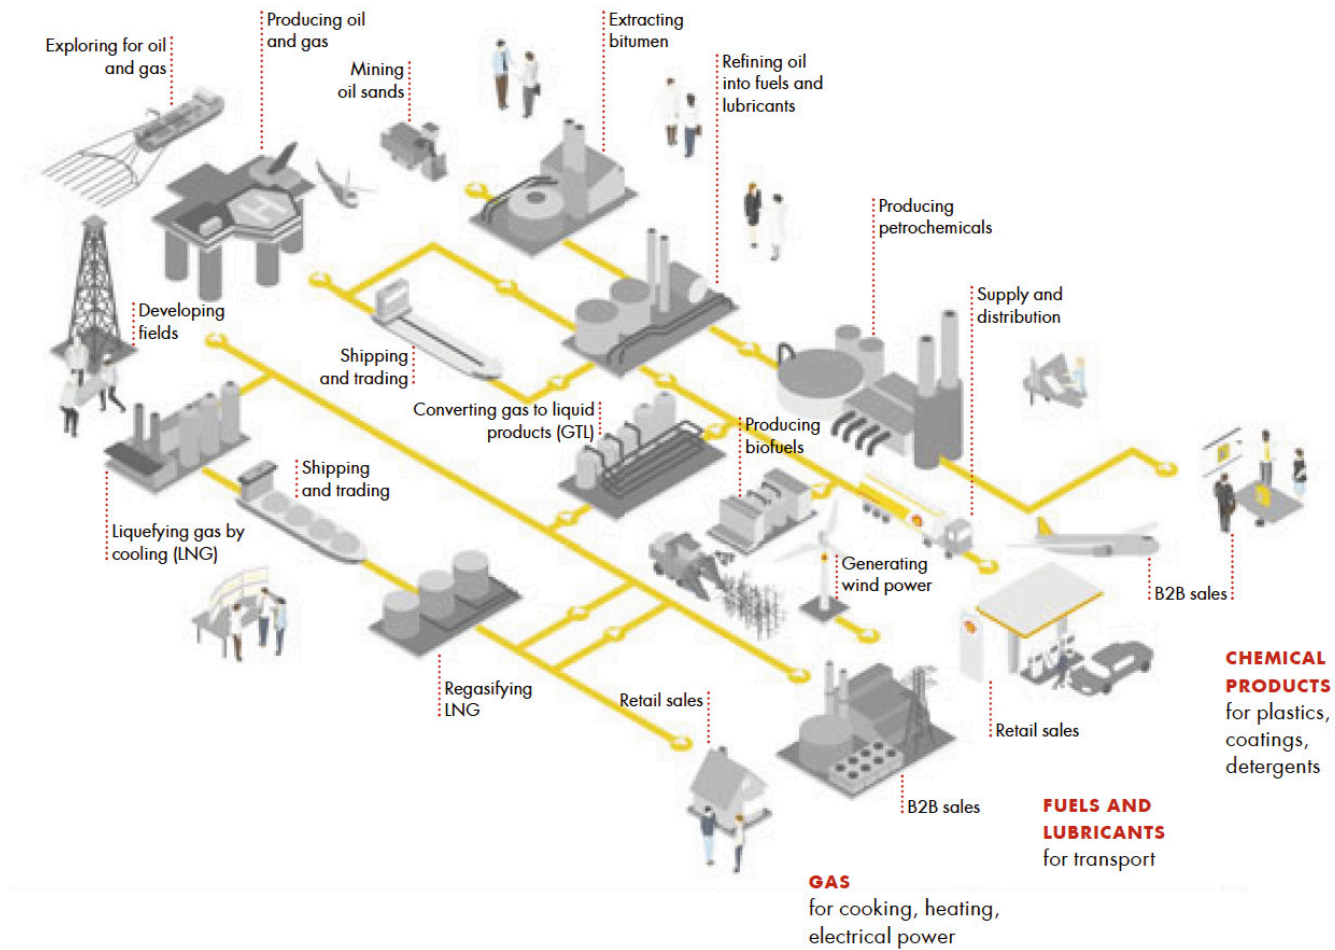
Exploring for oil and gas

Producing oil and gas

Mining oil sands

Extracting bitumen

Refining oil into fuels and lubricants

Producing petrochemicals

Supply and distribution

Developing fields

Shipping and trading

Converting gas to liquid products (GTL)

Producing biofuels

Shipping and trading

Liquefying gas by cooling (LNG)

Generating wind power

B2B sales

CHEMICAL PRODUCTS for plastics, coatings, detergents

Regasifying LNG

Retail sales

Retail sales

B2B sales

FUELS AND LUBRICANTS for transport

GAS for cooking, heating, electrical power